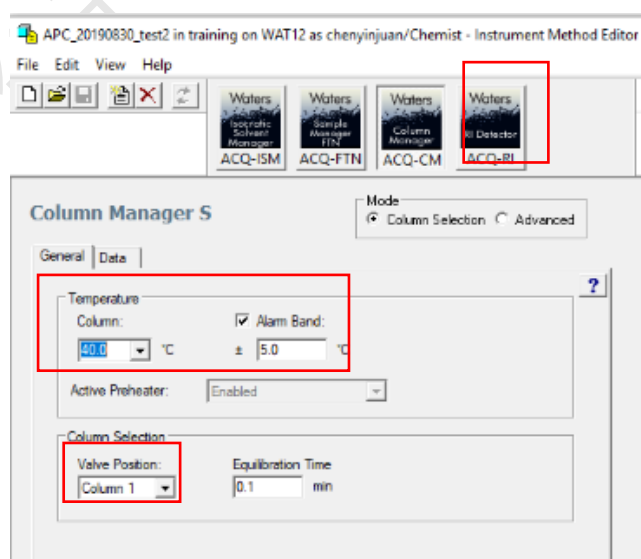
APC_20190830_test2 in training on WAT12 as chenyinjuan/Chemist - Instrument Method Editor

File Edit View Help

Waters Isocratic Solvent Manager ACQ-ISM
Waters Sample Manager FTN ACQ-FTN
Waters Column Manager ACQ-CM
Waters RI Detector ACQ-RI

Column Manager S

Mode
Column Selection Advanced

General Data

?

Temperature
Column:
40.0 °C
Alarm Band:
± 5.0 °C

Active Preheater: Enabled

Column Selection
Valve Position:
Column 1
Equilibration Time
0.1 min